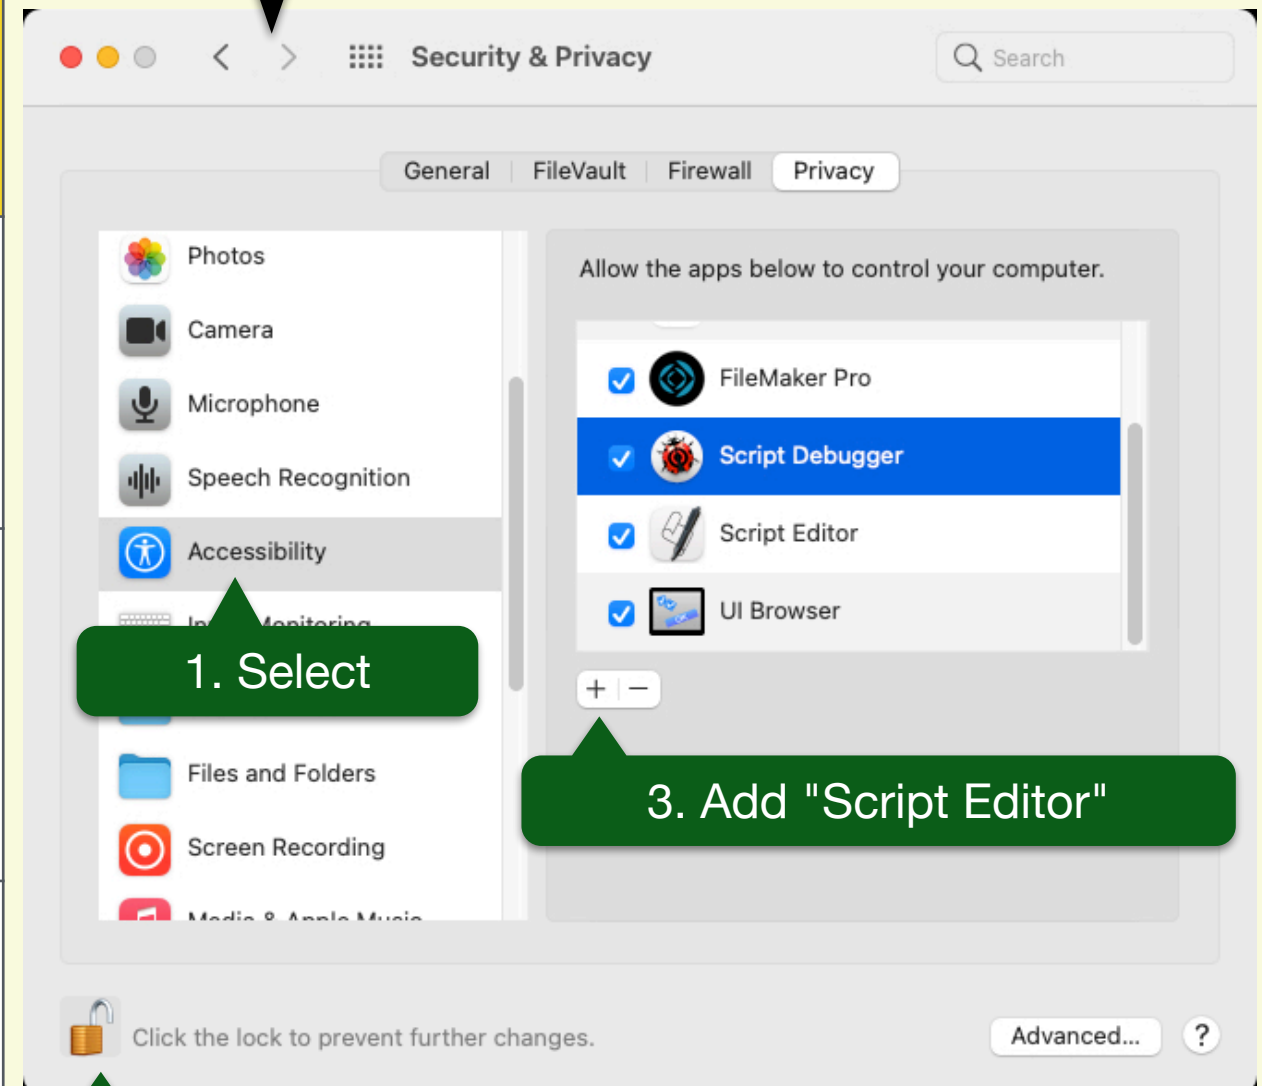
Security & Privacy

Search

General | FileVault | Firewall | Privacy

Photos

Camera

Microphone

Speech Recognition

Accessibility

In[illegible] Monitoring

1. Select

Files and Folders

Screen Recording

Media & Apple Music

Allow the apps below to control your computer.

FileMaker Pro

Script Debugger

Script Editor

UI Browser

+ −

3. Add "Script Editor"

Click the lock to prevent further changes.

Advanced...

?